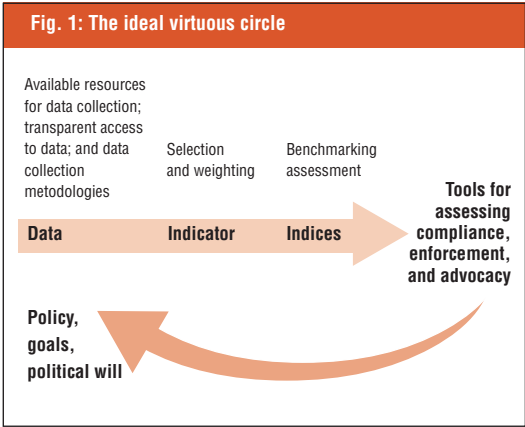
Fig. 1: The ideal virtuous circle

Available resources for data collection; transparent access to data; and data collection metodologies

Selection and weighting

Benchmarking assessment

Data

Indicator

Indices

Tools for assessing compliance, enforcement, and advocacy

Policy, goals, political will